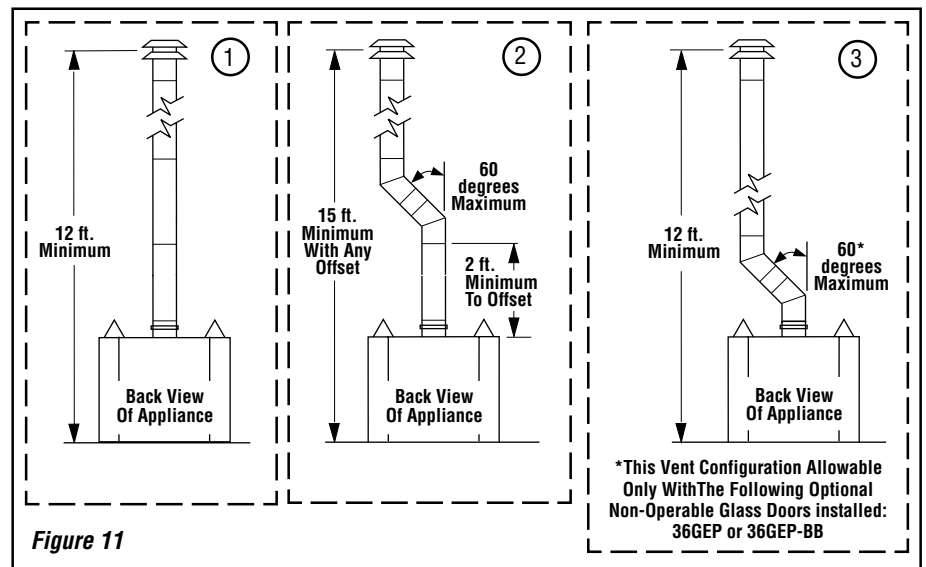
1

12 ft. Minimum

Back View Of Appliance

2

60 degrees Maximum

15 ft. Minimum With Any Offset

2 ft. Minimum To Offset

Back View Of Appliance

3

12 ft. Minimum

60* degrees Maximum

Back View Of Appliance

*This Vent Configuration Allowable Only WithThe Following Optional Non-Operable Glass Doors installed: 36GEP or 36GEP-BB

Figure 11